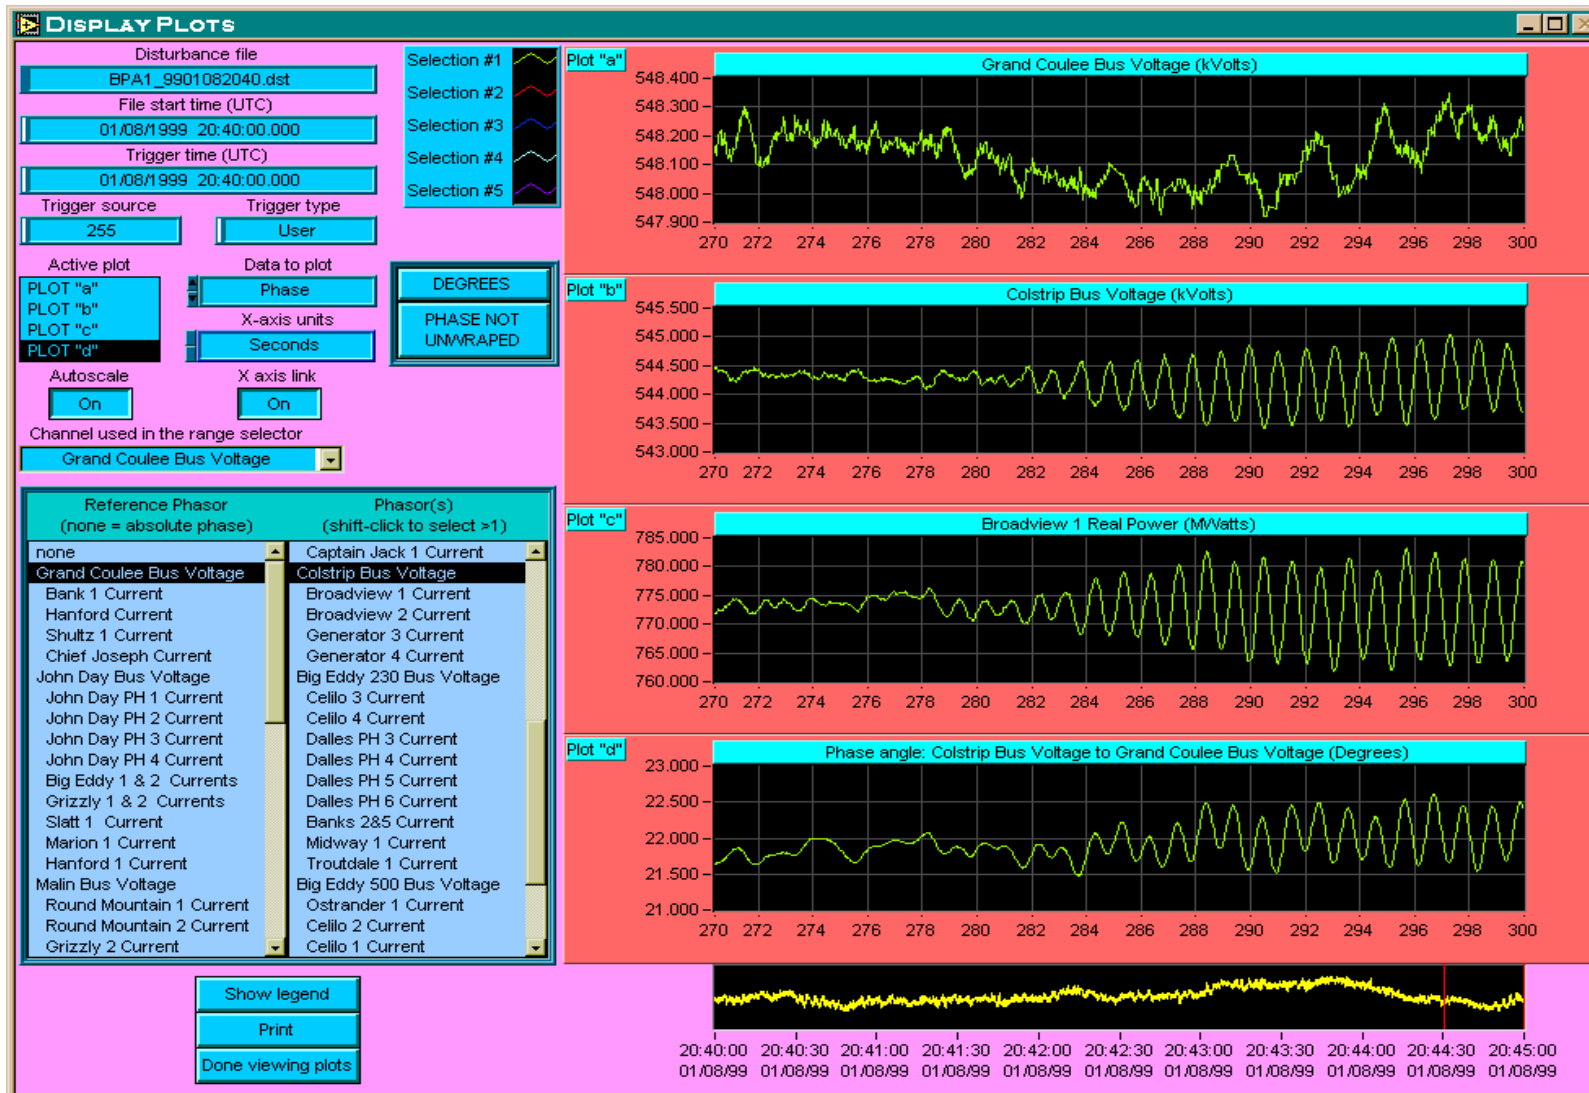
DISPLAY PLOTS

Disturbance file
BPA1_9901082040.dst
File start time (UTC)
01/08/1999 20:40:00.000
Trigger time (UTC)
01/08/1999 20:40:00.000
Trigger source
255
Trigger type
User

Selection #1
Selection #2
Selection #3
Selection #4
Selection #5

Active plot
PLOT "a"
PLOT "b"
PLOT "c"
PLOT "d"
Data to plot
Phase
X-axis units
Seconds
DEGREES
PHASE NOT UNWRAPED
Autoscale
On
X axis link
On
Channel used in the range selector
Grand Coulee Bus Voltage

Reference Phasor
(none = absolute phase)
none
Grand Coulee Bus Voltage
Bank 1 Current
Hanford Current
Shultz 1 Current
Chief Joseph Current
John Day Bus Voltage
John Day PH 1 Current
John Day PH 2 Current
John Day PH 3 Current
John Day PH 4 Current
Big Eddy 1 & 2 Currents
Grizzly 1 & 2 Currents
Slatt 1 Current
Marion 1 Current
Hanford 1 Current
Malin Bus Voltage
Round Mountain 1 Current
Round Mountain 2 Current
Grizzly 2 Current

Phasor(s)
(shift-click to select >1)
Captain Jack 1 Current
Colstrip Bus Voltage
Broadview 1 Current
Broadview 2 Current
Generator 3 Current
Generator 4 Current
Big Eddy 230 Bus Voltage
Celilo 3 Current
Celilo 4 Current
Dalles PH 3 Current
Dalles PH 4 Current
Dalles PH 5 Current
Dalles PH 6 Current
Banks 2&5 Current
Midway 1 Current
Troutdale 1 Current
Big Eddy 500 Bus Voltage
Ostrander 1 Current
Celilo 2 Current
Celilo 1 Current

Show legend
Print
Done viewing plots

Plot "a"
Grand Coulee Bus Voltage (kVolts)
548.400
548.300
548.200
548.100
548.000
547.900
270 272 274 276 278 280 282 284 286 288 290 292 294 296 298 300

Plot "b"
Colstrip Bus Voltage (kVolts)
545.500
545.000
544.500
544.000
543.500
543.000
270 272 274 276 278 280 282 284 286 288 290 292 294 296 298 300

Plot "c"
Broadview 1 Real Power (MWatts)
785.000
780.000
775.000
770.000
765.000
760.000
270 272 274 276 278 280 282 284 286 288 290 292 294 296 298 300

Plot "d"
Phase angle: Colstrip Bus Voltage to Grand Coulee Bus Voltage (Degrees)
23.000
22.500
22.000
21.500
21.000
270 272 274 276 278 280 282 284 286 288 290 292 294 296 298 300

20:40:00 01/08/99
20:40:30 01/08/99
20:41:00 01/08/99
20:41:30 01/08/99
20:42:00 01/08/99
20:42:30 01/08/99
20:43:00 01/08/99
20:43:30 01/08/99
20:44:00 01/08/99
20:44:30 01/08/99
20:45:00 01/08/99